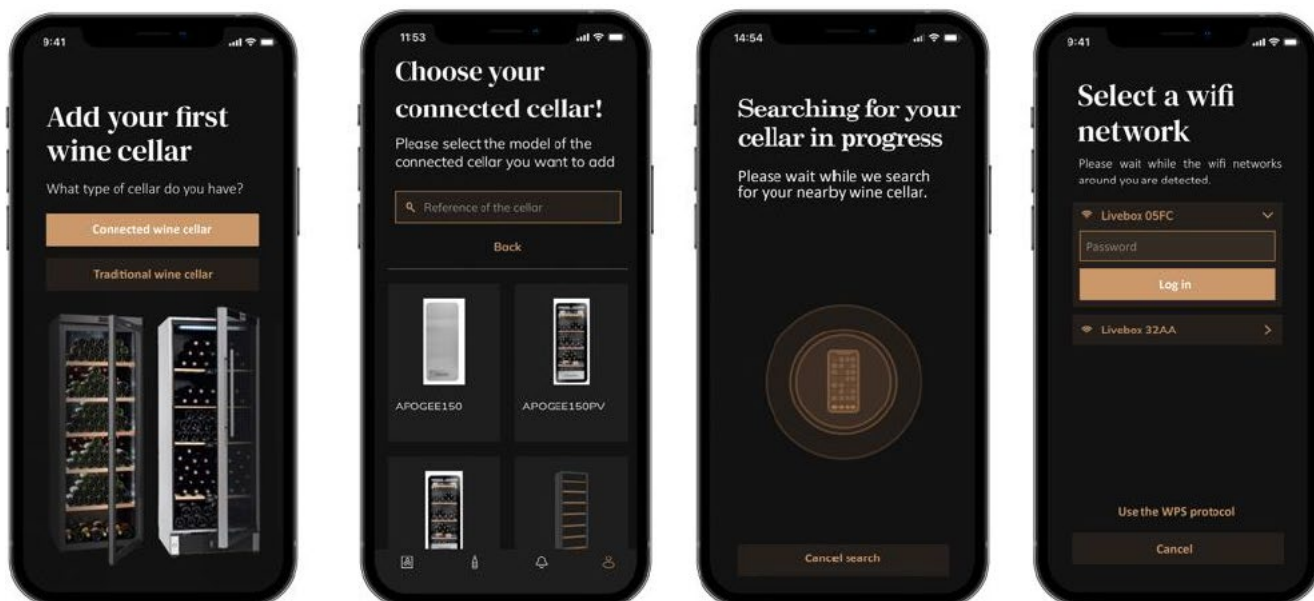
9:41

Add your first wine cellar

What type of cellar do you have?

Connected wine cellar

Traditional wine cellar

11:53

Choose your connected cellar!

Please select the model of the connected cellar you want to add

Reference of the cellar

Back

APOGEE150

APOGEE150PV

14:54

Searching for your cellar in progress

Please wait while we search for your nearby wine cellar.

Cancel search

9:41

Select a wifi network

Please wait while the wifi networks around you are detected.

Livebox 05FC

Password

Log in

Livebox 32AA

Use the WPS protocol

Cancel